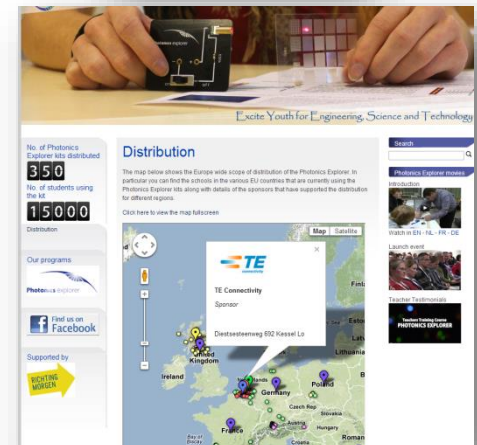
Excite Youth for Engineering, Science and Technology

No. of Photonics Explorer kits distributed
350
No. of students using the kit
15000
Distribution

Our programs
Photonics explorer

Find us on Facebook

Supported by
RICHTING MORGEN

Distribution

The map below shows the Europe wide scope of distribution of the Photonics Explorer. In particular you can find the schools in the various EU countries that are currently using the Photonics Explorer kits along with details of the sponsors that have supported the distribution for different regions.

Click here to view the map fullscreen

Map Satellite

TE connectivity
TE Connectivity
Sponsor
Diestsesteenweg 692 Kessel Lo

Finl
United Kingdom
Ireland
Lithuania
Poland
Germany
Czech Rep
France
Austria
Roman
Bay of

Search

Photonics Explorer movies
Introduction
Watch in EN - NL - FR - DE
Launch event
Teacher Testimonials
Teacher Training Course PHOTONICS EXPLORER